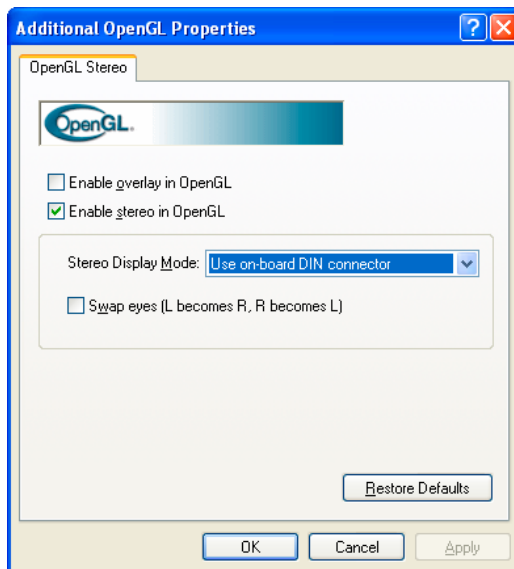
Additional OpenGL Properties

OpenGL Stereo

OpenGL.

Enable overlay in OpenGL

Enable stereo in OpenGL

Stereo Display Mode: Use on-board DIN connector

Swap eyes (L becomes R, R becomes L)

Restore Defaults

OK

Cancel

Apply